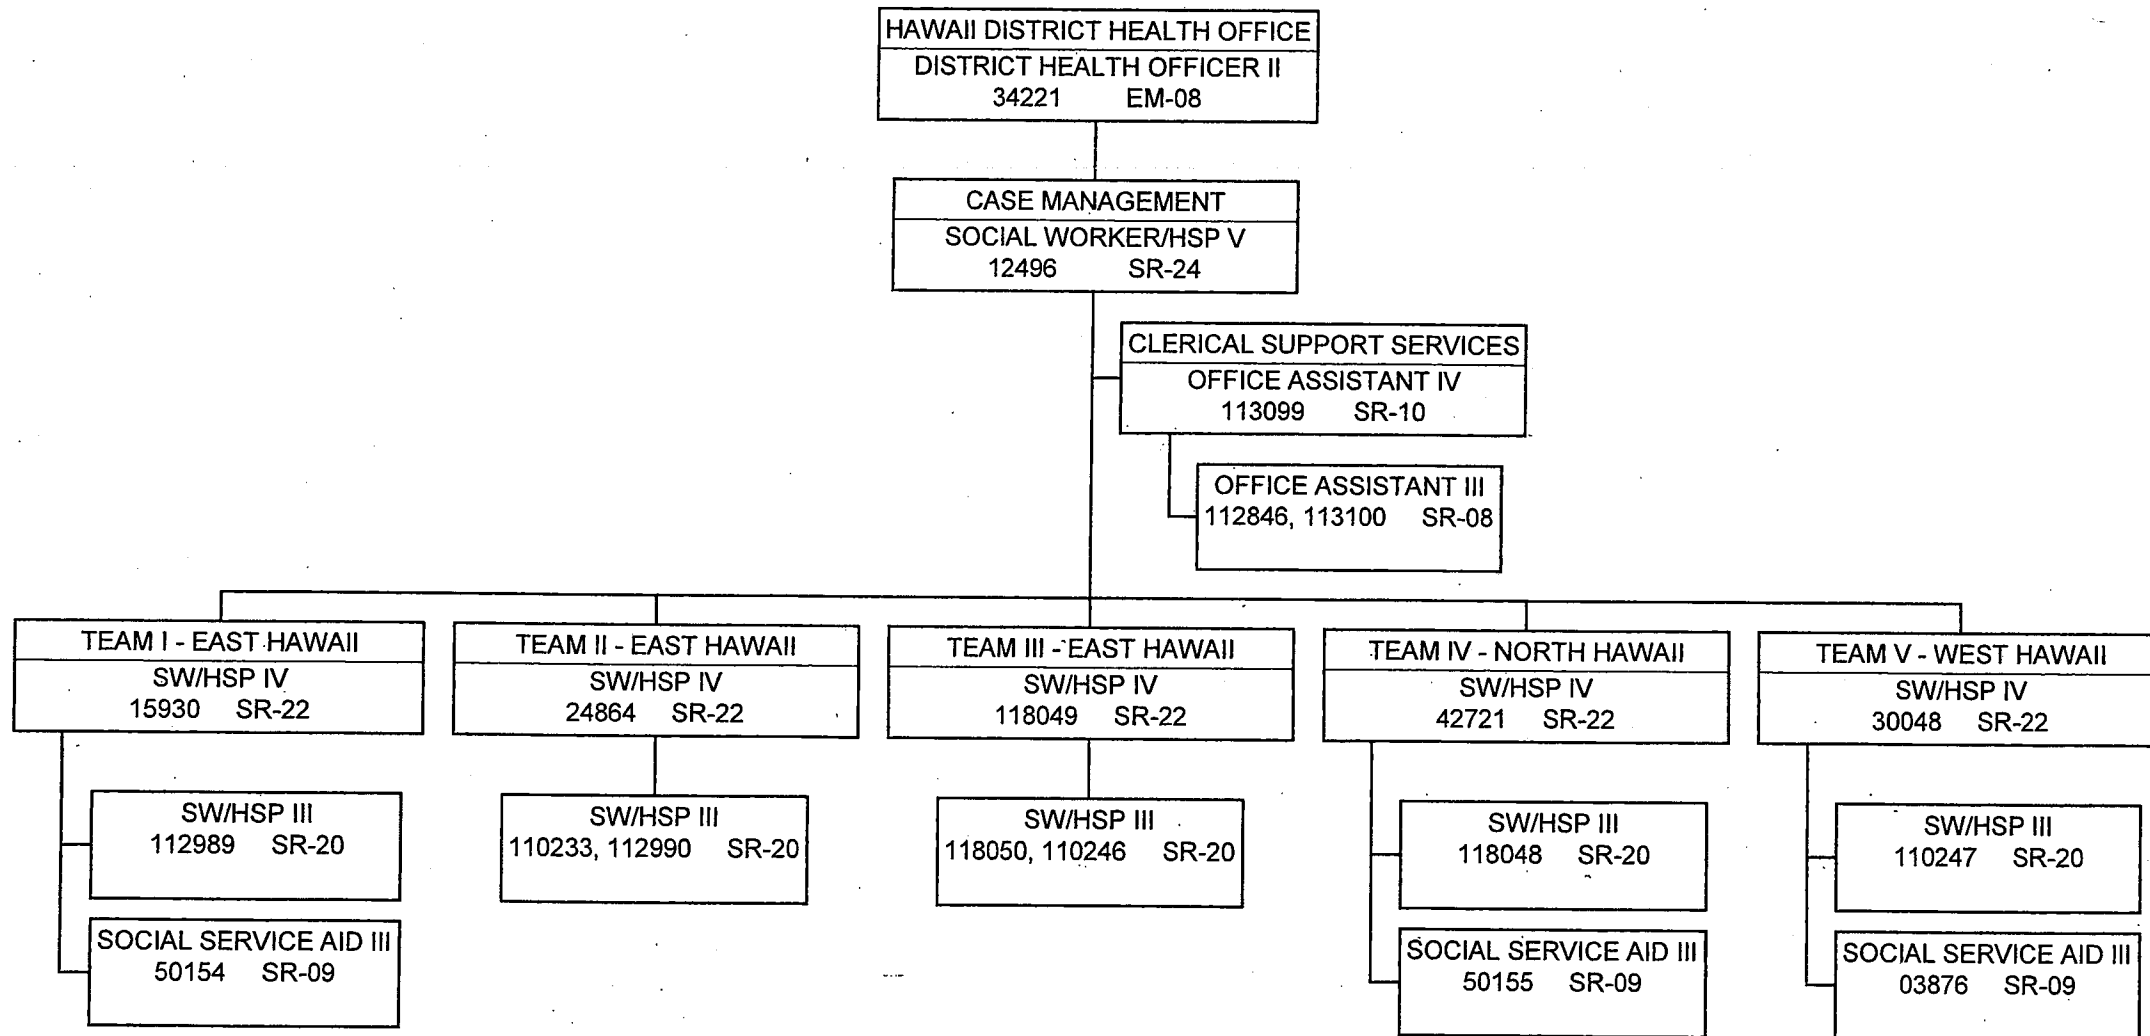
HAWAII DISTRICT HEALTH OFFICE
DISTRICT HEALTH OFFICER II
34221 EM-08

CASE MANAGEMENT
SOCIAL WORKER/HSP V
12496 SR-24

CLERICAL SUPPORT SERVICES
OFFICE ASSISTANT IV
113099 SR-10

OFFICE ASSISTANT III
112846, 113100 SR-08

TEAM I - EAST HAWAII
SW/HSP IV
15930 SR-22

SW/HSP III
112989 SR-20

SOCIAL SERVICE AID III
50154 SR-09

TEAM II - EAST HAWAII
SW/HSP IV
24864 SR-22

SW/HSP III
110233, 112990 SR-20

TEAM III - EAST HAWAII
SW/HSP IV
118049 SR-22

SW/HSP III
118050, 110246 SR-20

TEAM IV - NORTH HAWAII
SW/HSP IV
42721 SR-22

SW/HSP III
118048 SR-20

SOCIAL SERVICE AID III
50155 SR-09

TEAM V - WEST HAWAII
SW/HSP IV
30048 SR-22

SW/HSP III
110247 SR-20

SOCIAL SERVICE AID III
03876 SR-09